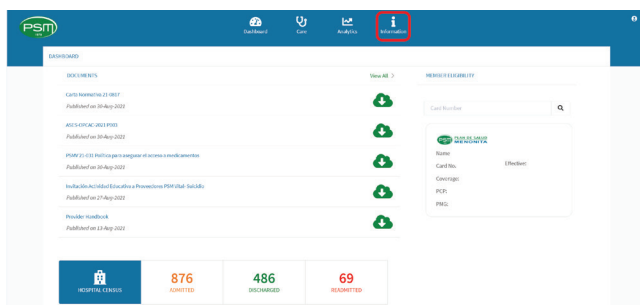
PSM

Dashboard
Care
Analytics
Information

DASHBOARD

DOCUMENTS
View All

Carta Normativa 21-0817
Published on 18-Aug-2021

ASES-OFCAC-2021 P005
Published on 18-Aug-2021

PSM 21-031 Política para asegurar el acceso a medicamentos
Published on 18-Aug-2021

Invitación Actividad Educativa a Proveedores PSM Vital- Suicidio
Published on 27-Aug-2021

Provider Handbook
Published on 13-Sep-2021

MEMBER ELIGIBILITY

Card Number

PLAN DE SALUD MENONITA

Name:
Card No.
Effective:
Coverage:
PCP:
PMG:

HOSPITAL CENSUS
876
ADMITTED
486
DISCHARGED
69
READMITTED